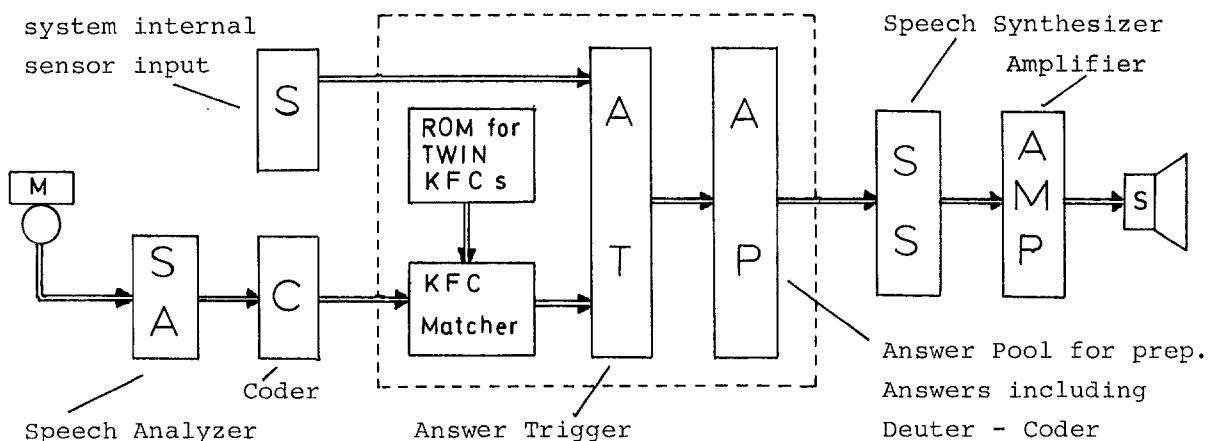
system internal sensor input

S

ROM for TWIN KFC s

A T

A P

Speech Synthesizer

Amplifier

S S

A M P

s

M

S A

C

KFC Matcher

Coder

Speech Analyzer

Answer Trigger

Answer Pool for prep. Answers including Deuter - Coder